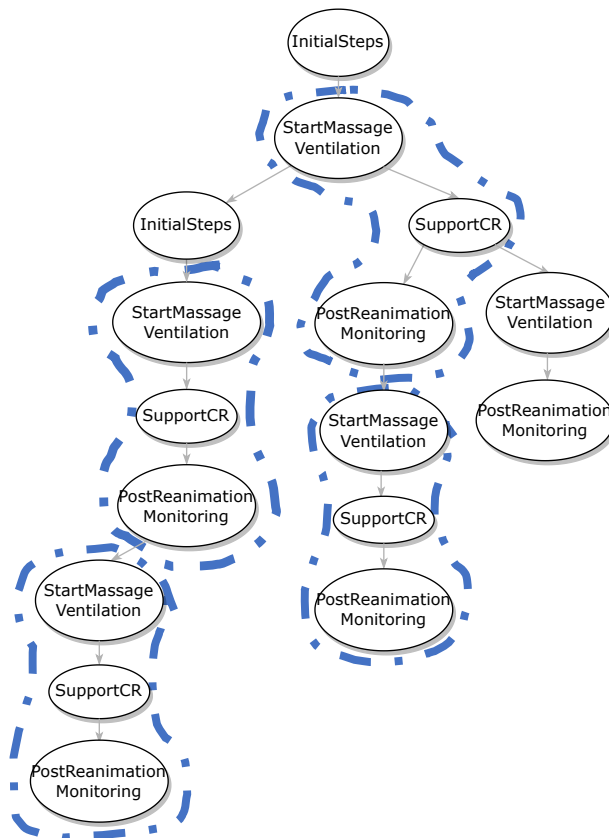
InitialSteps

StartMassage Ventilation

InitialSteps

SupportCR

StartMassage Ventilation

PostReanimation Monitoring

StartMassage Ventilation

SupportCR

StartMassage Ventilation

PostReanimation Monitoring

PostReanimation Monitoring

SupportCR

StartMassage Ventilation

PostReanimation Monitoring

SupportCR

PostReanimation Monitoring